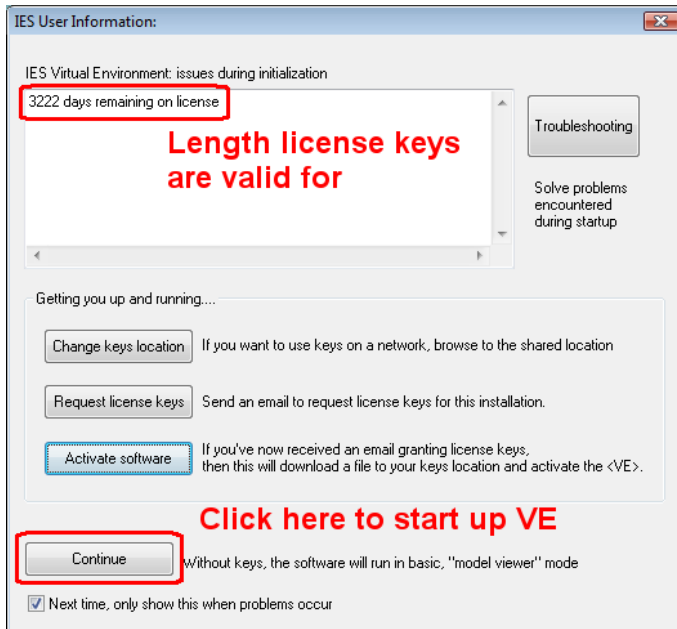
IES User Information:

IES Virtual Environment: issues during initialization

3222 days remaining on license

Length license keys are valid for

Troubleshooting

Solve problems encountered during startup

Getting you up and running....

Change keys location

If you want to use keys on a network, browse to the shared location

Request license keys

Send an email to request license keys for this installation.

Activate software

If you've now received an email granting license keys, then this will download a file to your keys location and activate the <VE>.

Click here to start up VE

Continue

Without keys, the software will run in basic, "model viewer" mode

Next time, only show this when problems occur